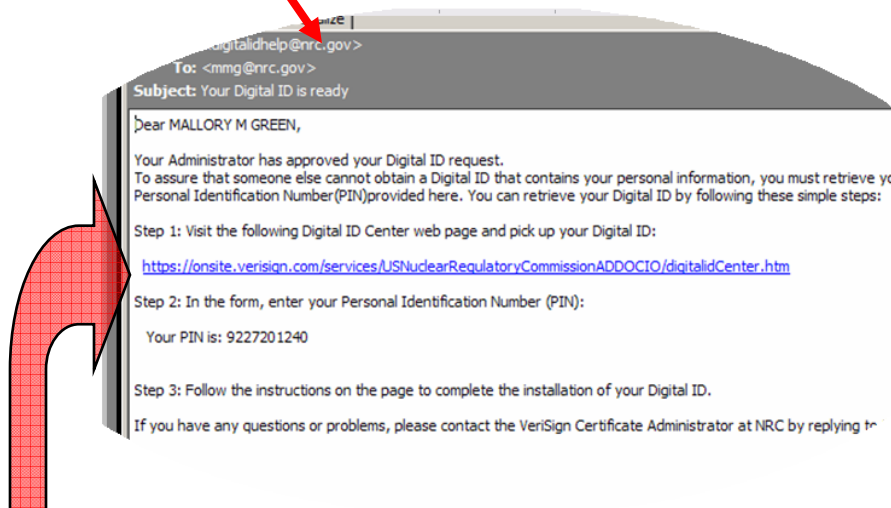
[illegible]ize

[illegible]digitalidhelp@nrc.gov>

To: <mmg@nrc.gov>

Subject: Your Digital ID is ready

Dear MALLORY M GREEN,

Your Administrator has approved your Digital ID request.
To assure that someone else cannot obtain a Digital ID that contains your personal information, you must retrieve yo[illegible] Personal Identification Number(PIN)provided here. You can retrieve your Digital ID by following these simple steps:

Step 1: Visit the following Digital ID Center web page and pick up your Digital ID:

https://onsite.verisign.com/services/USNuclearRegulatoryCommissionADDOCIO/digitalidCenter.htm

Step 2: In the form, enter your Personal Identification Number (PIN):

Your PIN is: 9227201240

Step 3: Follow the instructions on the page to complete the installation of your Digital ID.

If you have any questions or problems, please contact the VeriSign Certificate Administrator at NRC by replying t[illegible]